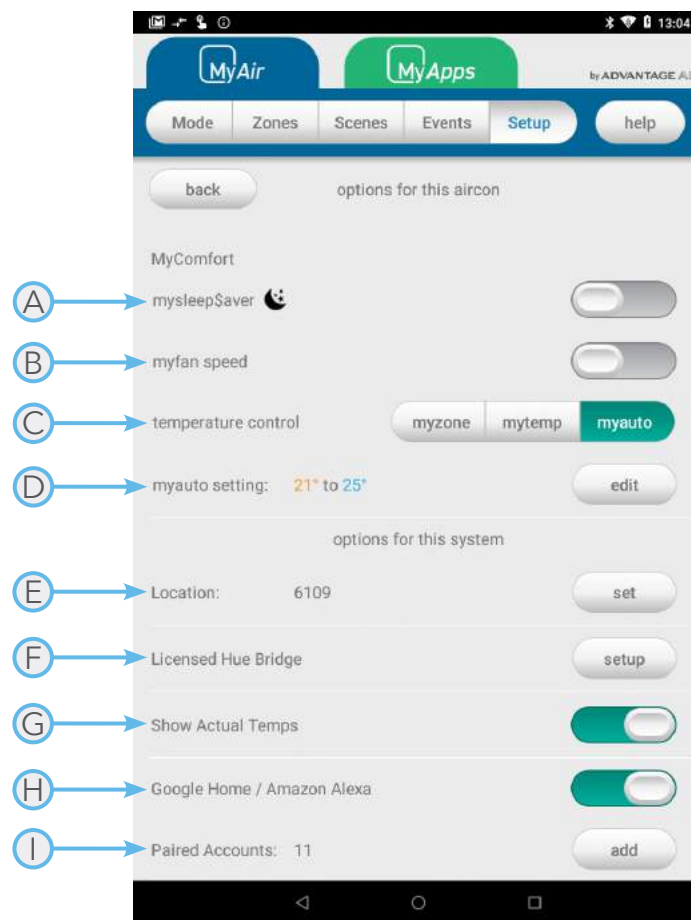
13:04

MyAir

MyApps

by ADVANTAGE A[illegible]

Mode | Zones | Scenes | Events | Setup | help

back

options for this aircon

MyComfort

A mysleep$aver

B myfan speed

C temperature control myzone mytemp myauto

D myauto setting: 21° to 25° edit

options for this system

E Location: 6109 set

F Licensed Hue Bridge setup

G Show Actual Temps

H Google Home / Amazon Alexa

I Paired Accounts: 11 add